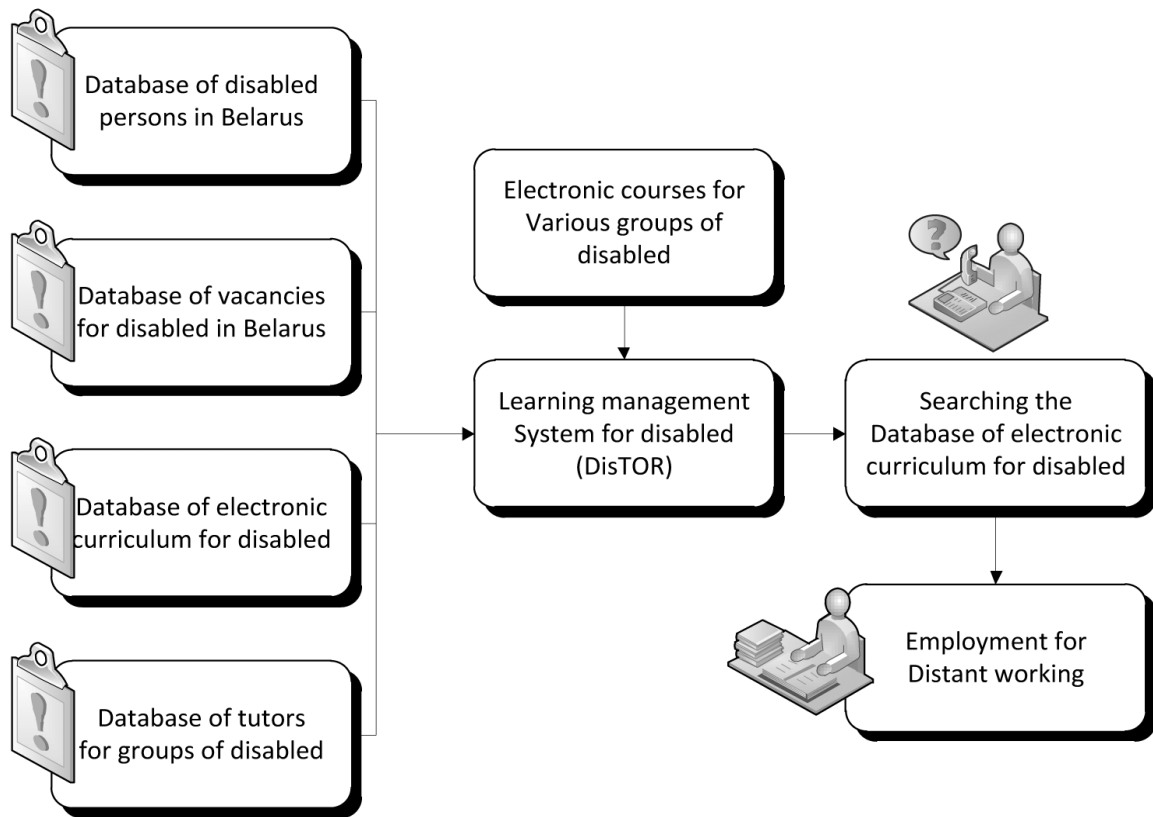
Database of disabled persons in Belarus

Database of vacancies for disabled in Belarus

Database of electronic curriculum for disabled

Database of tutors for groups of disabled

Electronic courses for Various groups of disabled

Learning management System for disabled (DisTOR)

Searching the Database of electronic curriculum for disabled

Employment for Distant working